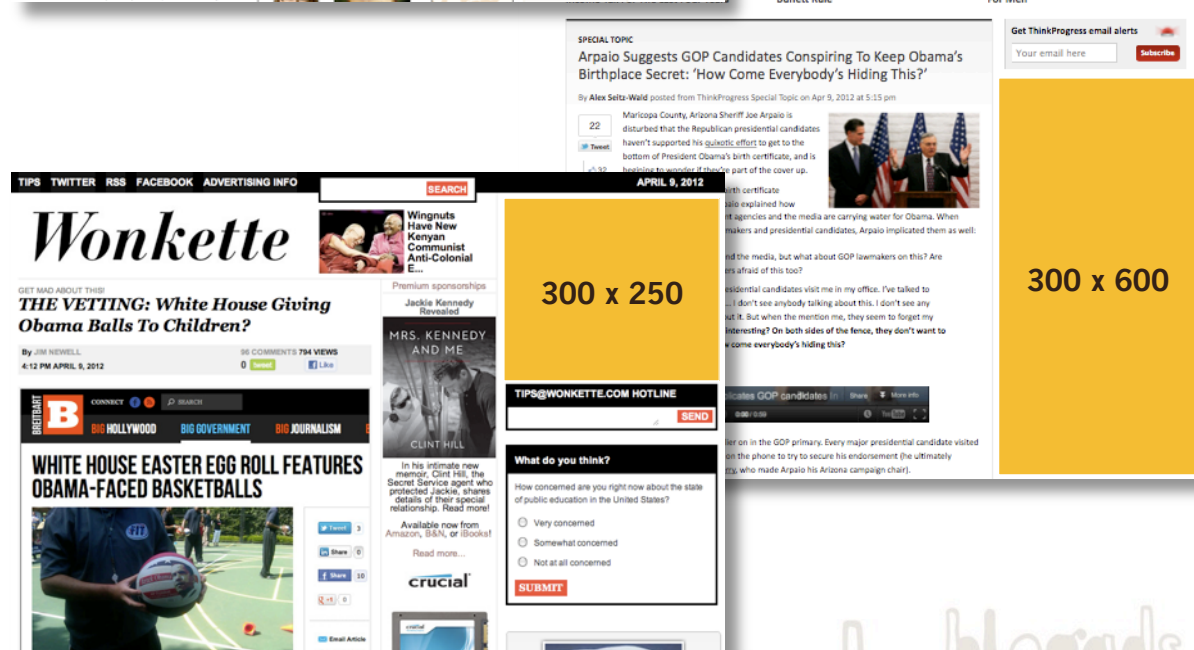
Buffett Rule

Get ThinkProgress email alerts

Your email here

Subscribe

SPECIAL TOPIC

Arpaio Suggests GOP Candidates Conspiring To Keep Obama's Birthplace Secret: 'How Come Everybody's Hiding This?'

By Alex Seitz-Wald posted from ThinkProgress Special Topic on Apr 9, 2012 at 5:15 pm

22

Tweet

Maricopa County, Arizona Sheriff Joe Arpaio is disturbed that the Republican presidential candidates haven't supported his quixotic effort to get to the bottom of President Obama's birth certificate, and is beginning to wonder if they're part of the cover up.

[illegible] birth certificate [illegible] explained how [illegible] agencies and the media are carrying water for Obama. When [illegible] makers and presidential candidates, Arpaio implicated them as well:

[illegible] the media, but what about GOP lawmakers on this? Are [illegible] afraid of this too?

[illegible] residential candidates visit me in my office. I've talked to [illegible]. I don't see anybody talking about this. I don't see any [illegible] it. But when the mention me, they seem to forget my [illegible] interesting? On both sides of the fence, they don't want to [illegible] come everybody's hiding this?

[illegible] GOP candidates

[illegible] on in the GOP primary. Every major presidential candidate visited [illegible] the phone to try to secure his endorsement (he ultimately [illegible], who made Arpaio his Arizona campaign chair).

300 x 600

TIPS TWITTER RSS FACEBOOK ADVERTISING INFO

SEARCH

APRIL 9, 2012

Wonkette

Wingnuts Have New Kenyan Communist Anti-Colonial E...

GET MAD ABOUT THIS!

THE VETTING: White House Giving Obama Balls To Children?

By JIM NEWELL

4:12 PM APRIL 9, 2012

96 COMMENTS 794 VIEWS

0 Send Like

BREITBART CONNECT SEARCH

BIG HOLLYWOOD BIG GOVERNMENT BIG JOURNALISM

WHITE HOUSE EASTER EGG ROLL FEATURES OBAMA-FACED BASKETBALLS

Tweet 3

Share 0

Share 10

+1 0

Email Article

Premium sponsorships

Jackie Kennedy Revealed

MRS. KENNEDY AND ME

CLINT HILL

In his intimate new memoir, Clint Hill, the Secret Service agent who protected Jackie, shares details of their special relationship. Read more!

Available now from Amazon, B&N, or iBooks!

Read more...

crucial

300 x 250

TIPS@WONKETTE.COM HOTLINE

SEND

What do you think?

How concerned are you right now about the state of public education in the United States?

Very concerned

Somewhat concerned

Not at all concerned

SUBMIT